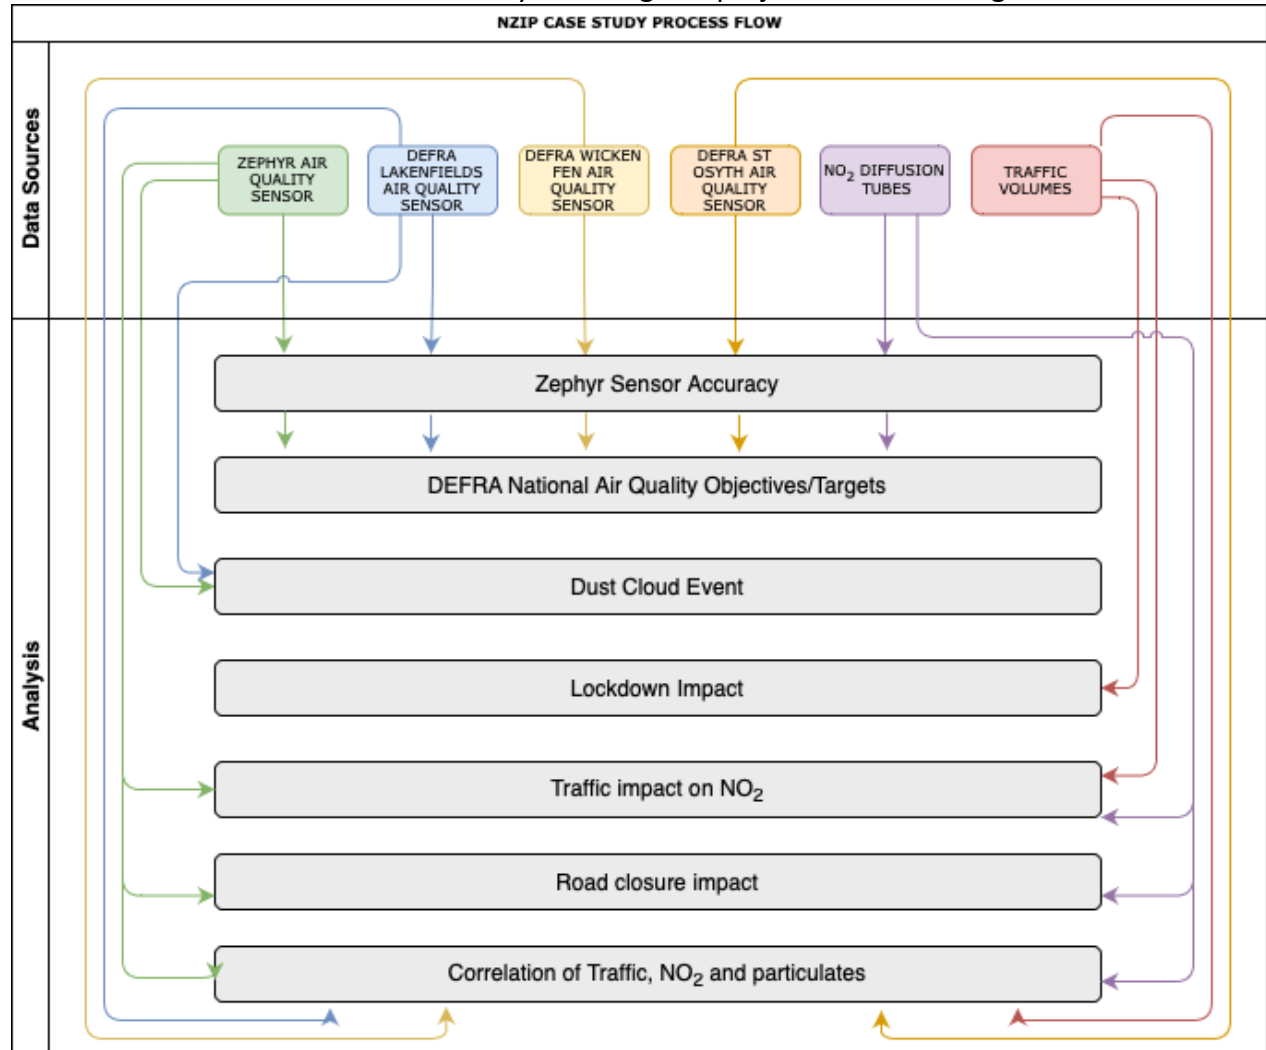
NZIP CASE STUDY PROCESS FLOW

Data Sources

ZEPHYR AIR QUALITY SENSOR

DEFRA LAKENFIELDS AIR QUALITY SENSOR

DEFRA WICKEN FEN AIR QUALITY SENSOR

DEFRA ST OSYTH AIR QUALITY SENSOR

$NO_2$ DIFFUSION TUBES

TRAFFIC VOLUMES

Analysis

Zephyr Sensor Accuracy

DEFRA National Air Quality Objectives/Targets

Dust Cloud Event

Lockdown Impact

Traffic impact on $NO_2$

Road closure impact

Correlation of Traffic, $NO_2$ and particulates